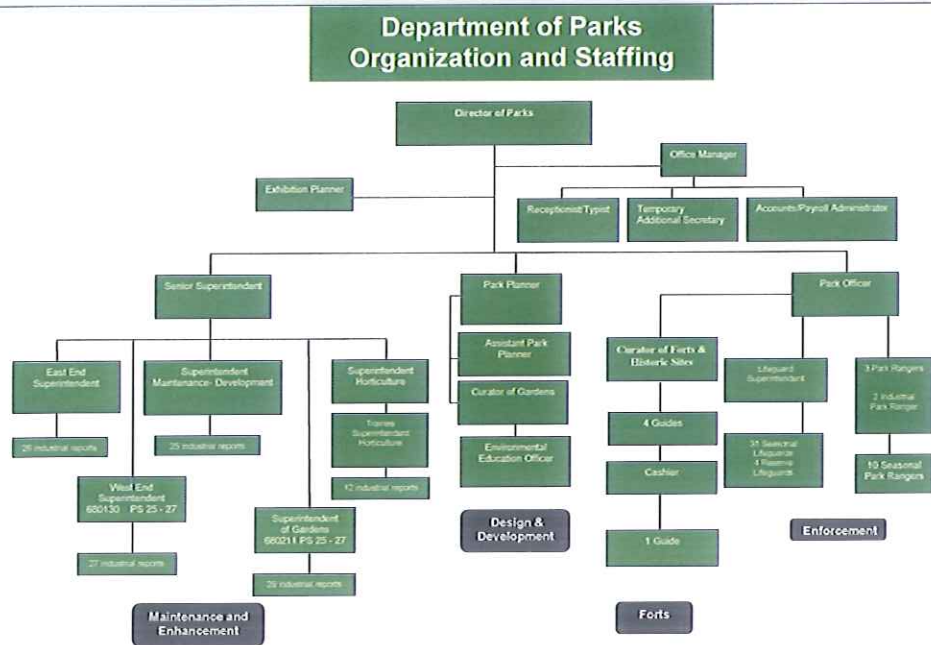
Department of Parks
Organization and Staffing

Director of Parks

Office Manager

Exhibition Planner

Receptionist/Typist

Temporary Additional Secretary

Accounts/Payroll Administrator

Senior Superintendent

Park Planner

Park Officer

East End Superintendent

26 industrial reports

Superintendent Maintenance- Development

25 industrial reports

Superintendent Horticulture

Trainee Superintendent Horticulture

12 industrial reports

West End Superintendent 680130 PS 25 - 27

27 industrial reports

Superintendent of Gardens 680211 PS 25 - 27

29 industrial reports

Maintenance and Enhancement

Assistant Park Planner

Curator of Gardens

Environmental Education Officer

Design & Development

Curator of Forts & Historic Sites

4 Guides

Cashier

1 Guide

Forts

Lifeguard Superintendent

31 Seasonal Lifeguards
4 Reserve Lifeguards

3 Park Rangers
2 Industrial Park Ranger

10 Seasonal Park Rangers

Enforcement